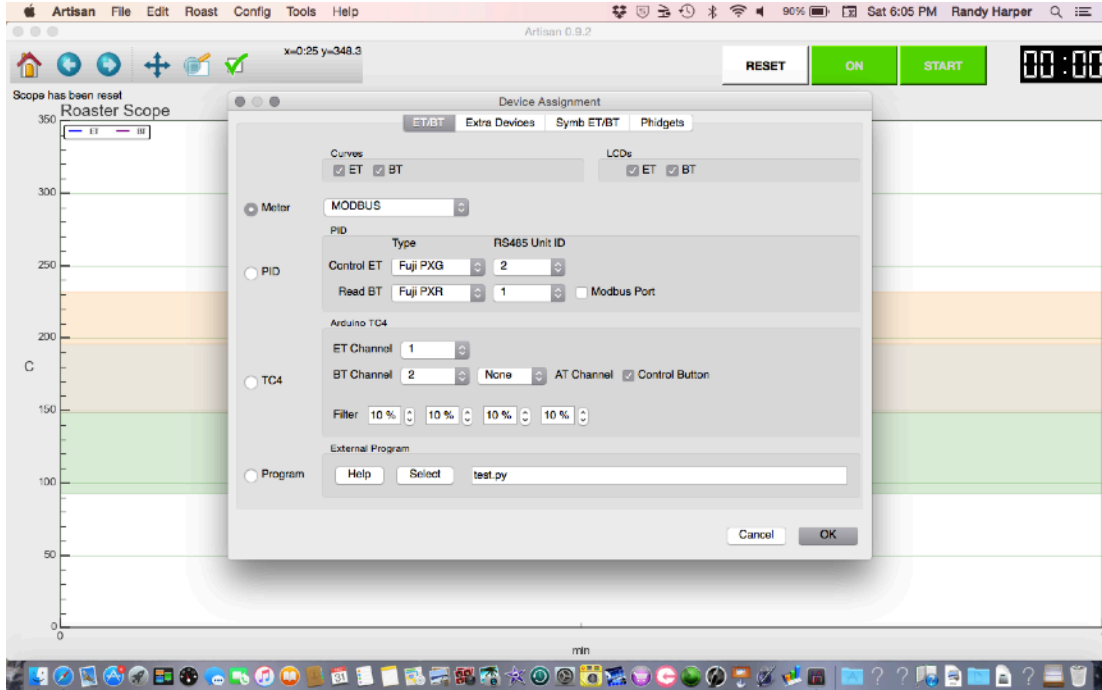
Artisan File Edit Roast Config Tools Help
90% Sat 6:05 PM Randy Harper
Artisan 0.9.2
x=0:25 y=348.3
RESET ON START 00:00
Scope has been reset
Roaster Scope
ET BT
350
300
250
200
C
150
100
50
0
0
min

Device Assignment
ET/BT Extra Devices Symb ET/BT Phidgets
Curves
ET BT
LCDs
ET BT
Meter
MODBUS
PID
Type RS485 Unit ID
PID
Control ET Fuji PXG 2
Read BT Fuji PXR 1 Modbus Port
Arduino TC4
ET Channel 1
TC4
BT Channel 2 None AT Channel Control Button
Filter 10 % 10 % 10 % 10 %
External Program
Program
Help Select test.py
Cancel OK